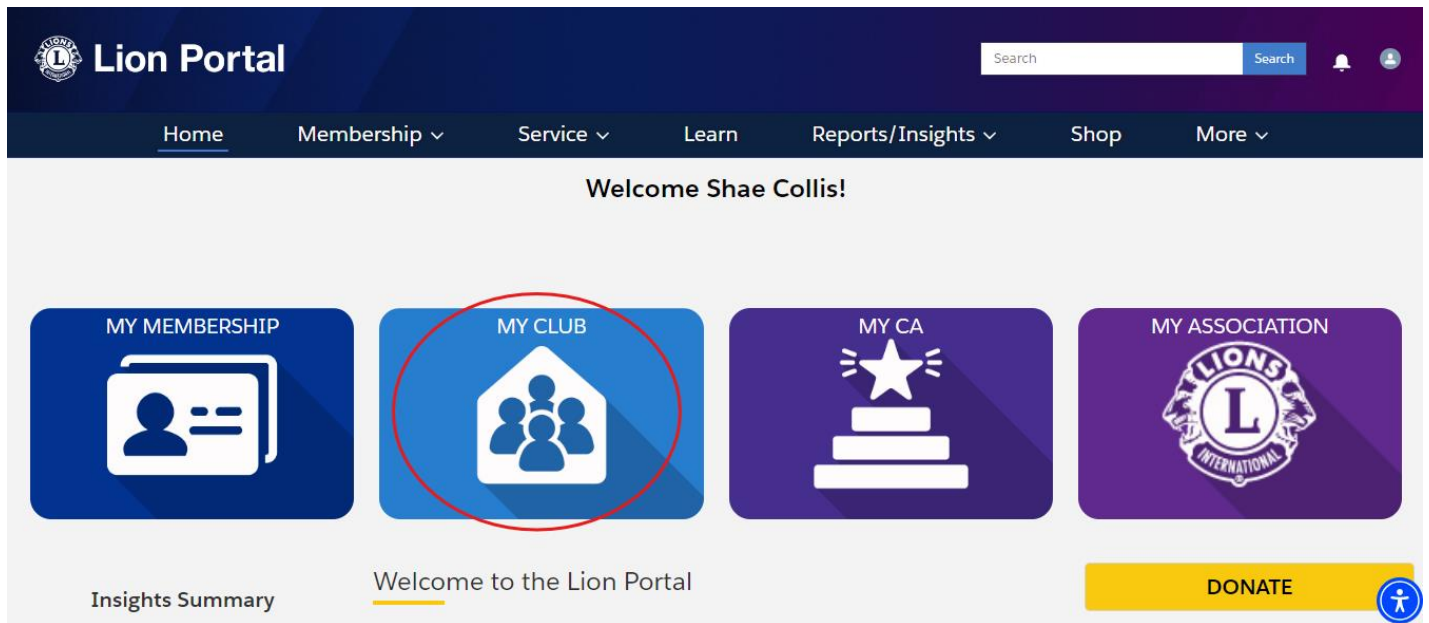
Lion Portal

Search | Search

Home | Membership | Service | Learn | Reports/Insights | Shop | More

Welcome Shae Collis!

MY MEMBERSHIP

MY CLUB

MY CA

MY ASSOCIATION

LIONS

L

INTERNATIONAL

Insights Summary

Welcome to the Lion Portal

DONATE